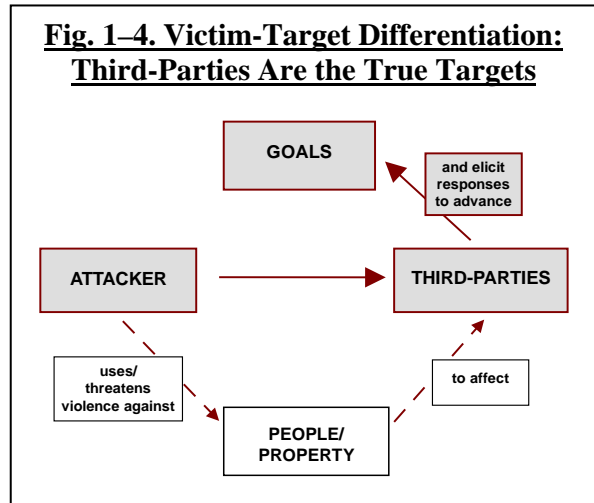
Fig. 1–4. Victim-Target Differentiation: Third-Parties Are the True Targets

GOALS

and elicit responses to advance

ATTACKER

THIRD-PARTIES

uses/ threatens violence against

to affect

PEOPLE/ PROPERTY